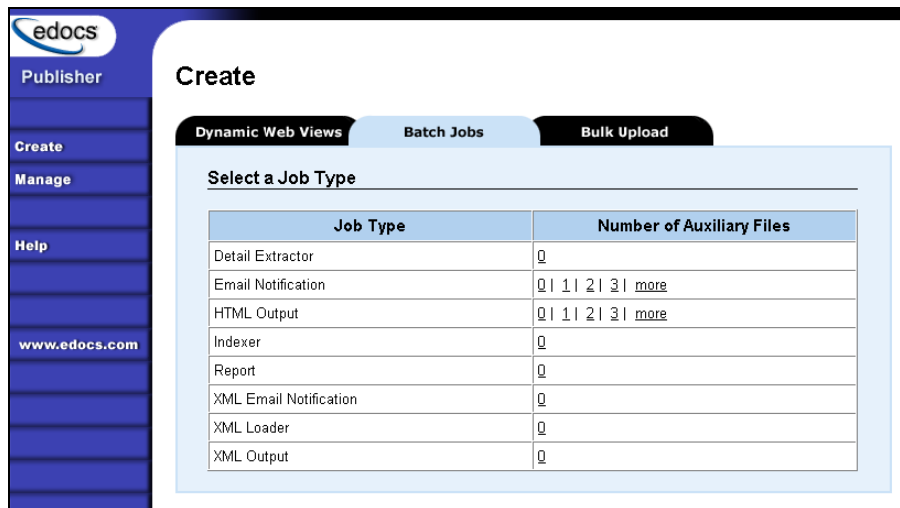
edocs
Publisher

Create
Manage
Help
www.edocs.com

Create

Dynamic Web Views | Batch Jobs | Bulk Upload

Select a Job Type

| Job Type | Number of Auxiliary Files |
|---|---|
| Detail Extractor | 0 |
| Email Notification | 0 \| 1 \| 2 \| 3 \| more |
| HTML Output | 0 \| 1 \| 2 \| 3 \| more |
| Indexer | 0 |
| Report | 0 |
| XML Email Notification | 0 |
| XML Loader | 0 |
| XML Output | 0 |